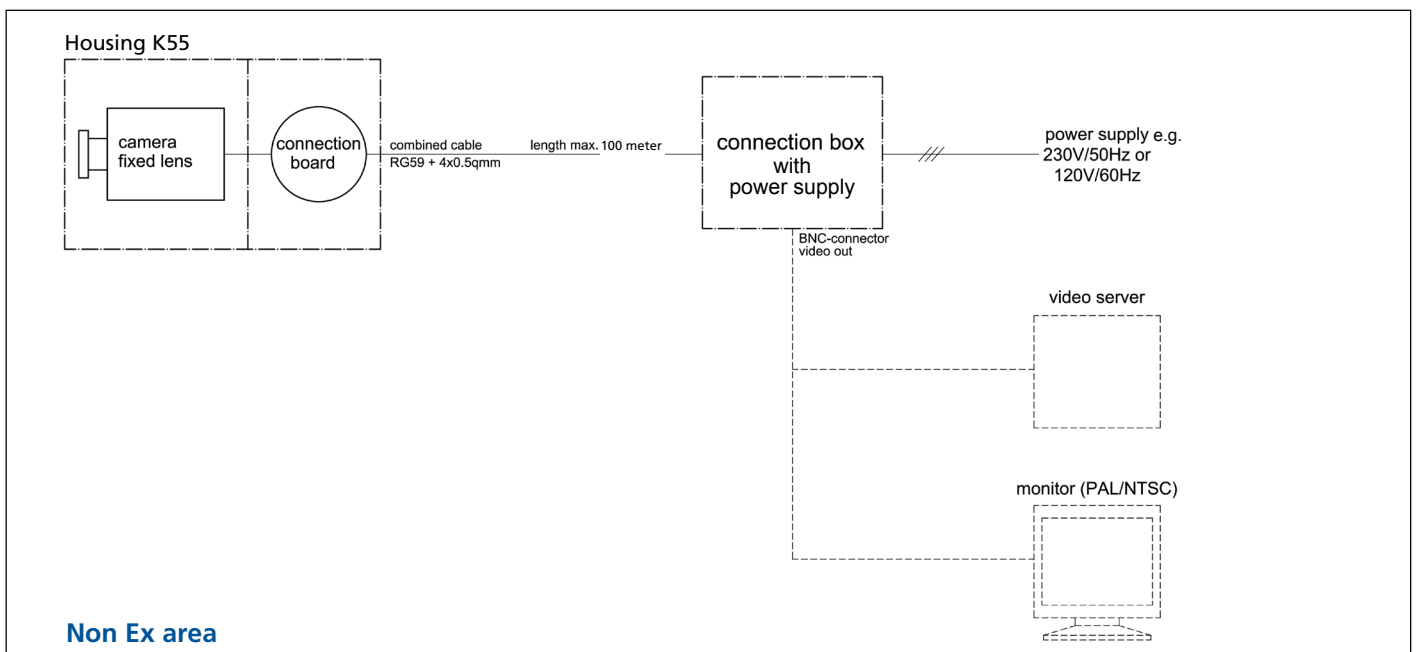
Housing K55

camera
fixed lens

connection
board

combined cable
RG59 + 4x0.5qmm

length max. 100 meter

connection box
with
power supply

power supply e.g.
230V/50Hz or
120V/60Hz

BNC-connector
video out

video server

monitor (PAL/NTSC)

Non Ex area